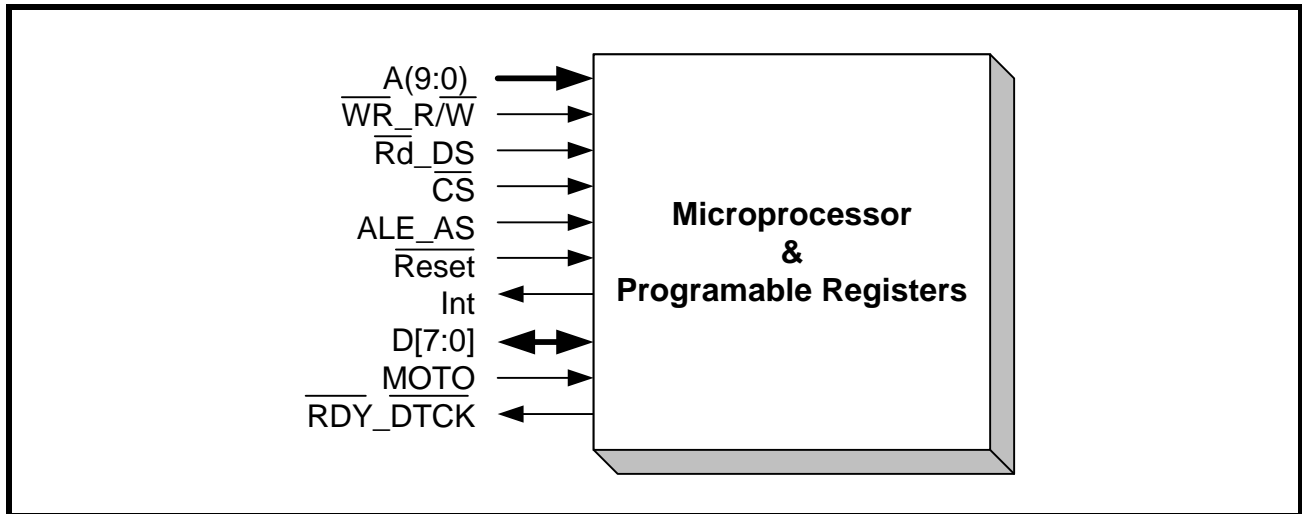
A(9:0)
$\overline{WR}$_R/$\overline{W}$
$\overline{Rd}$_$\overline{DS}$
$\overline{CS}$
ALE_AS
$\overline{Reset}$
Int
D[7:0]
$\overline{MOTO}$
$\overline{RDY}$_$\overline{DTCK}$

Microprocessor
&
Programable Registers